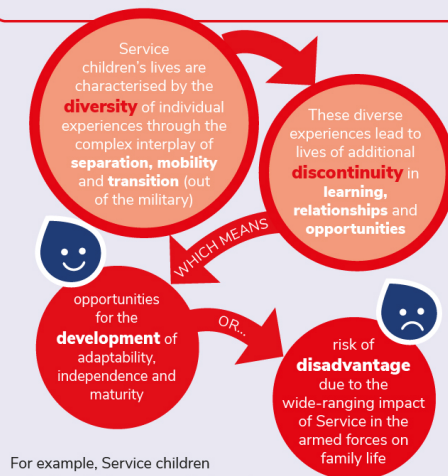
Service children's lives are characterised by the diversity of individual experiences through the complex interplay of separation, mobility and transition (out of the military)

These diverse experiences lead to lives of additional discontinuity in learning, relationships and opportunities

WHICH MEANS

opportunities for the development of adaptability, independence and maturity

OR...

risk of disadvantage due to the wide-ranging impact of Service in the armed forces on family life

For example, Service children